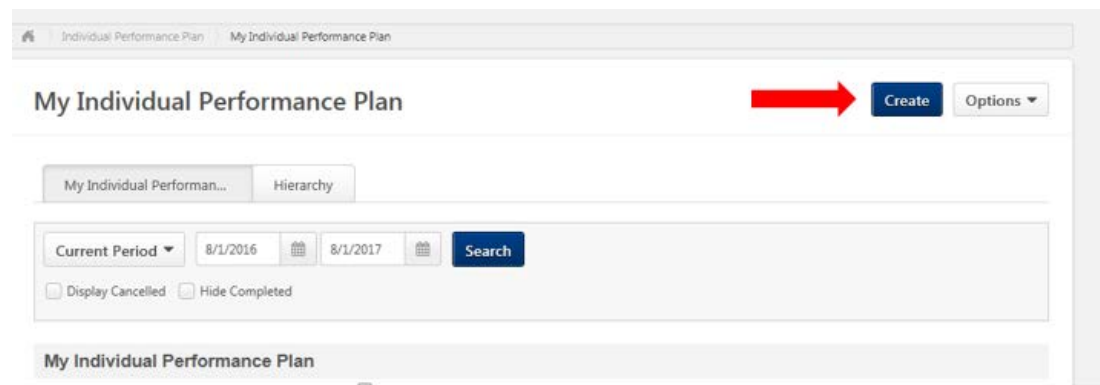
Individual Performance Plan My Individual Performance Plan

My Individual Performance Plan

Create Options

My Individual Performan... Hierarchy

Current Period 8/1/2016 8/1/2017 Search

Display Cancelled Hide Completed

My Individual Performance Plan